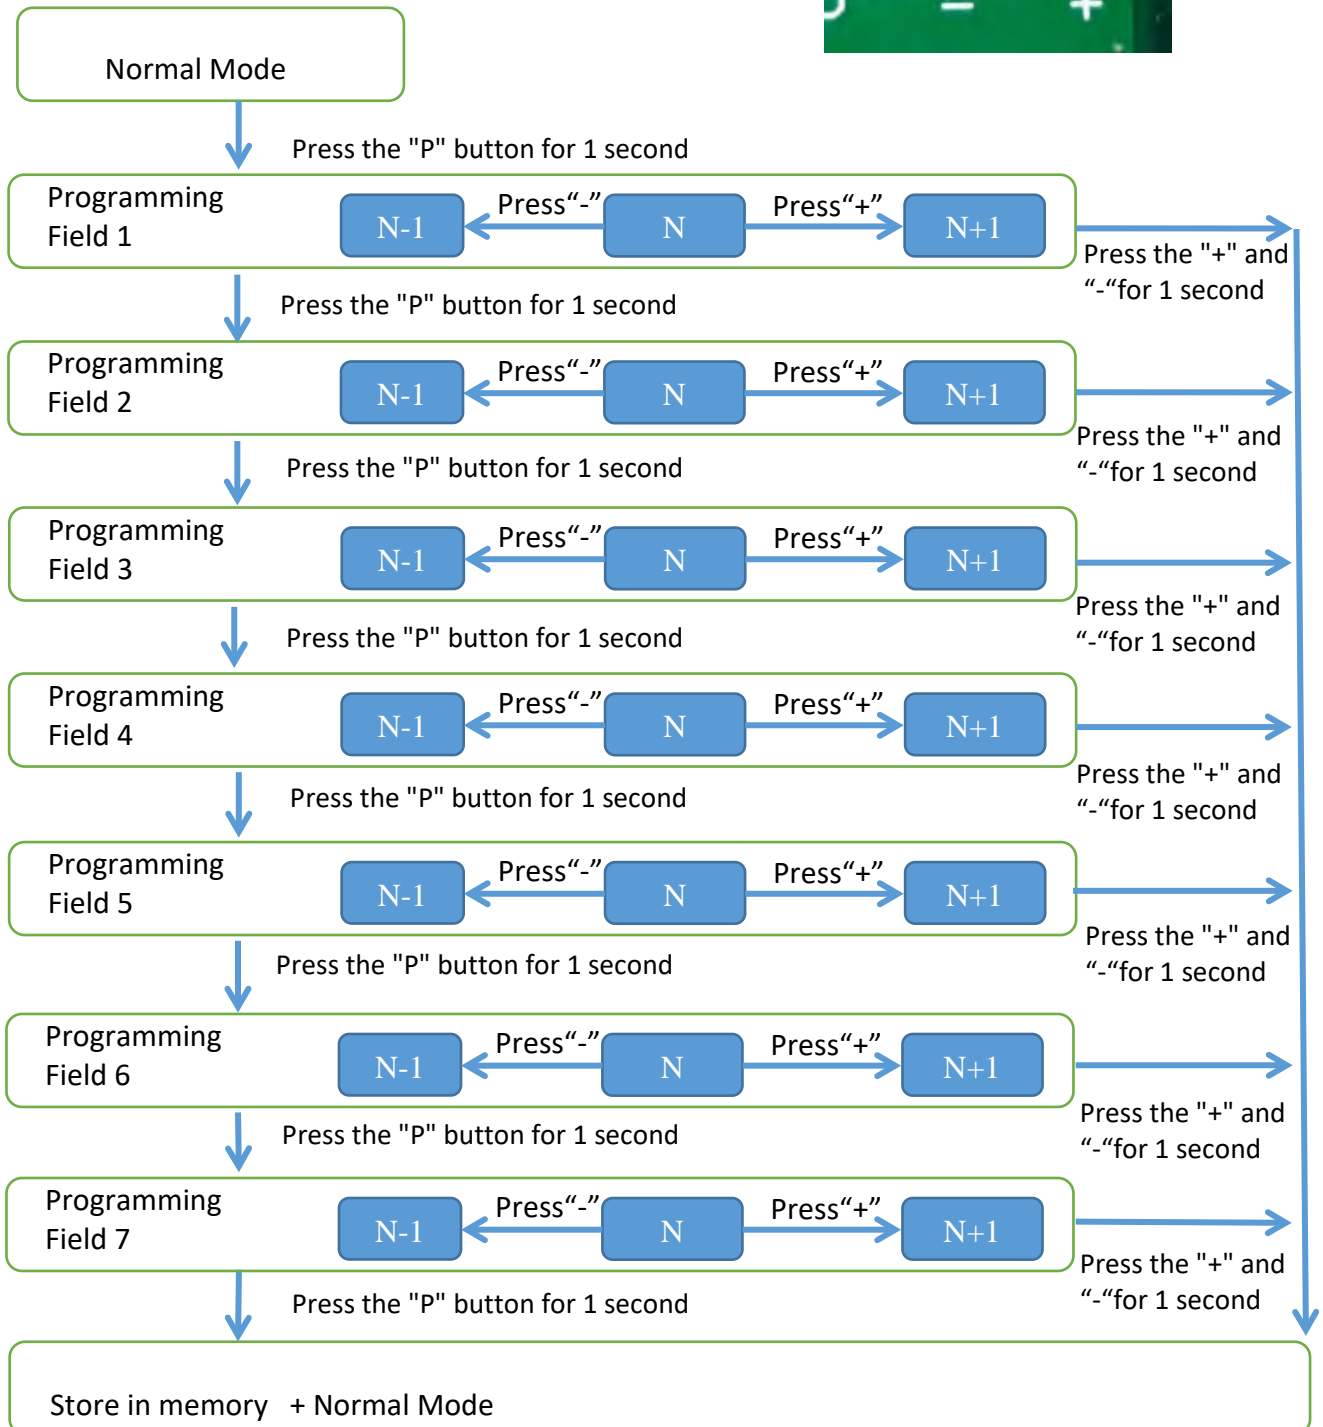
Normal Mode

Press the "P" button for 1 second

Programming Field 1

N-1

Press“-”

N

Press“+”

N+1

Press the "+" and “-“for 1 second

Press the "P" button for 1 second

Programming Field 2

N-1

Press“-”

N

Press“+”

N+1

Press the "+" and “-“for 1 second

Press the "P" button for 1 second

Programming Field 3

N-1

Press“-”

N

Press“+”

N+1

Press the "+" and “-“for 1 second

Press the "P" button for 1 second

Programming Field 4

N-1

Press“-”

N

Press“+”

N+1

Press the "+" and “-“for 1 second

Press the "P" button for 1 second

Programming Field 5

N-1

Press“-”

N

Press“+”

N+1

Press the "+" and “-“for 1 second

Press the "P" button for 1 second

Programming Field 6

N-1

Press“-”

N

Press“+”

N+1

Press the "+" and “-“for 1 second

Press the "P" button for 1 second

Programming Field 7

N-1

Press“-”

N

Press“+”

N+1

Press the "+" and “-“for 1 second

Press the "P" button for 1 second

Store in memory + Normal Mode